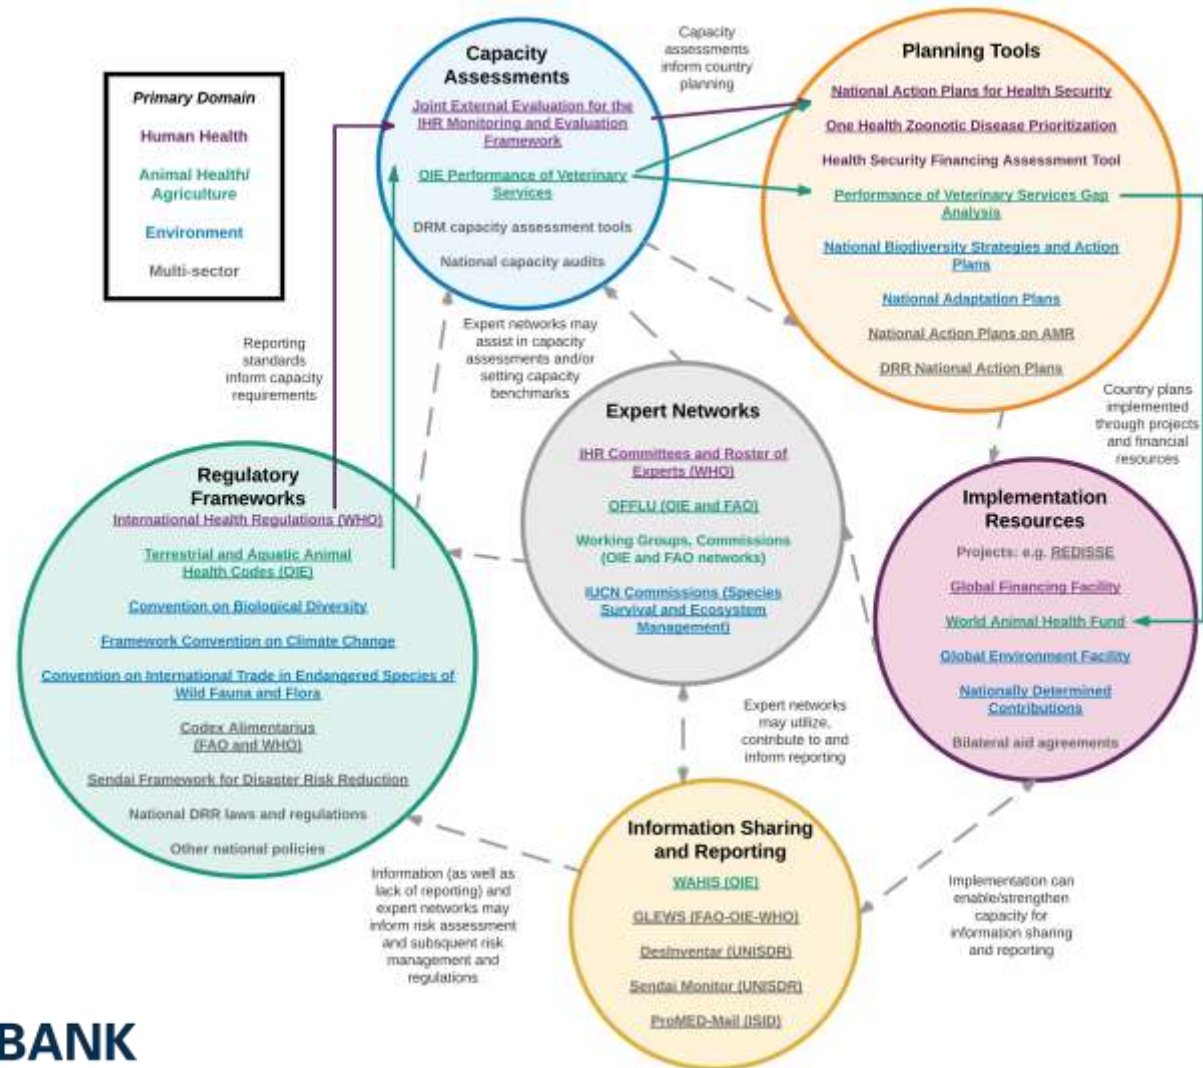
Primary Domain
Human Health
Animal Health/ Agriculture
Environment
Multi-sector

Capacity Assessments
Joint External Evaluation for the IHR Monitoring and Evaluation Framework
OIE Performance of Veterinary Services
DRM capacity assessment tools
National capacity audits

Capacity assessments inform country planning

Planning Tools
National Action Plans for Health Security
One Health Zoonotic Disease Prioritization
Health Security Financing Assessment Tool
Performance of Veterinary Services Gap Analysis
National Biodiversity Strategies and Action Plans
National Adaptation Plans
National Action Plans on AMR
DRR National Action Plans

Reporting standards inform capacity requirements

Expert networks may assist in capacity assessments and/or setting capacity benchmarks

Country plans implemented through projects and financial resources

Expert Networks
IHR Committees and Roster of Experts (WHO)
OFFLU (OIE and FAO)
Working Groups, Commissions (OIE and FAO networks)
IUCN Commissions (Species Survival and Ecosystem Management)

Regulatory Frameworks
International Health Regulations (WHO)
Terrestrial and Aquatic Animal Health Codes (OIE)
Convention on Biological Diversity
Framework Convention on Climate Change
Convention on International Trade in Endangered Species of Wild Fauna and Flora
Codex Alimentarius (FAO and WHO)
Sendai Framework for Disaster Risk Reduction
National DRR laws and regulations
Other national policies

Implementation Resources
Projects: e.g. REDISSE
Global Financing Facility
World Animal Health Fund
Global Environment Facility
Nationally Determined Contributions
Bilateral aid agreements

Expert networks may utilize, contribute to and inform reporting

Information Sharing and Reporting
WAHIS (OIE)
GLEWS (FAO-OIE-WHO)
DesInventar (UNISDR)
Sendai Monitor (UNISDR)
ProMED-Mail (ISID)

Information (as well as lack of reporting) and expert networks may inform risk assessment and subsequent risk management and regulations

Implementation can enable/strengthen capacity for information sharing and reporting

BANK